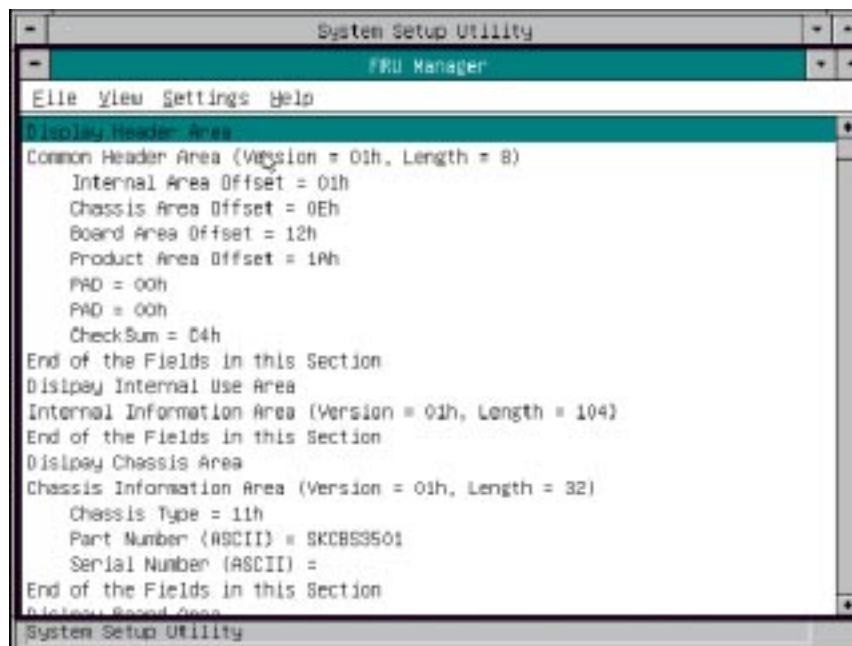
System Setup Utility

FRU Manager

File View Settings Help

Display Header Area
Common Header Area (Version = 01h, Length = 8)
Internal Area Offset = 01h
Chassis Area Offset = 0Eh
Board Area Offset = 12h
Product Area Offset = 1Ah
PAD = 00h
PAD = 00h
CheckSum = D4h
End of the Fields in this Section
Disilpay Internal Use Area
Internal Information Area (Version = 01h, Length = 104)
End of the Fields in this Section
Disilpay Chassis Area
Chassis Information Area (Version = 01h, Length = 32)
Chassis Type = 11h
Part Number (ASCII) = SKCBS3501
Serial Number (ASCII) =
End of the Fields in this Section
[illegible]

System Setup Utility